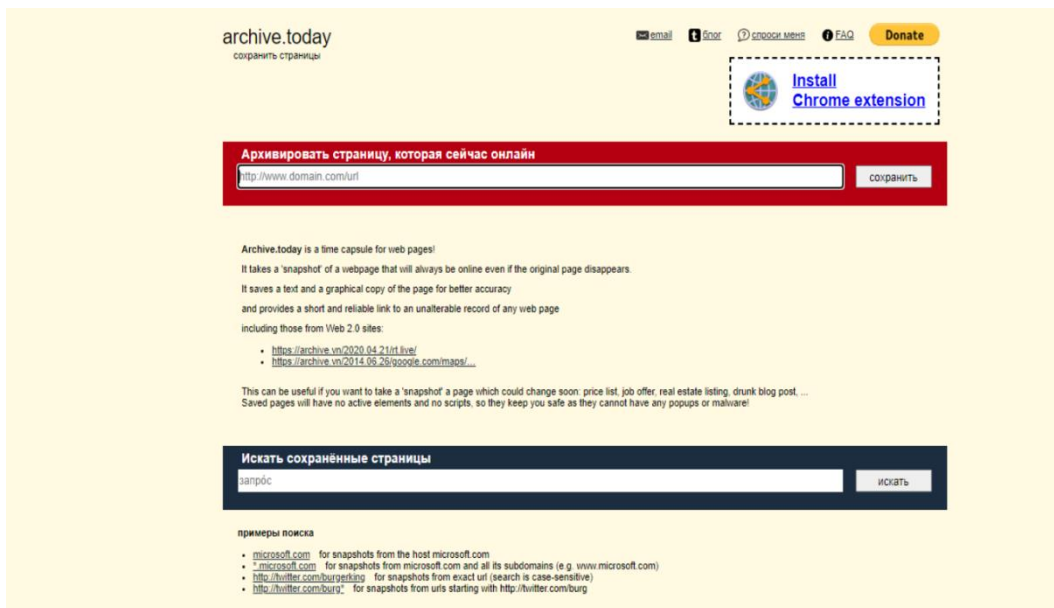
archive.today
сохранить страницы

email блог спроси меня FAQ Donate

Install
Chrome extension

Архивировать страницу, которая сейчас онлайн

http://www.domain.com/url

сохранить

Archive.today is a time capsule for web pages!

It takes a 'snapshot' of a webpage that will always be online even if the original page disappears.

It saves a text and a graphical copy of the page for better accuracy

and provides a short and reliable link to an unalterable record of any web page

including those from Web 2.0 sites:

- https://archive.vn/2020.04.21/rt.live/
- https://archive.vn/2014.06.26/google.com/maps/...

This can be useful if you want to take a 'snapshot' a page which could change soon: price list, job offer, real estate listing, drunk blog post, ...
Saved pages will have no active elements and no scripts, so they keep you safe as they cannot have any popups or malware!

Искать сохранённые страницы

запрос

искать

примеры поиска

- microsoft.com for snapshots from the host microsoft.com
- *.microsoft.com for snapshots from microsoft.com and all its subdomains (e.g. www.microsoft.com)
- http://twitter.com/burgerking for snapshots from exact url (search is case-sensitive)
- http://twitter.com/burg* for snapshots from urls starting with http://twitter.com/burg